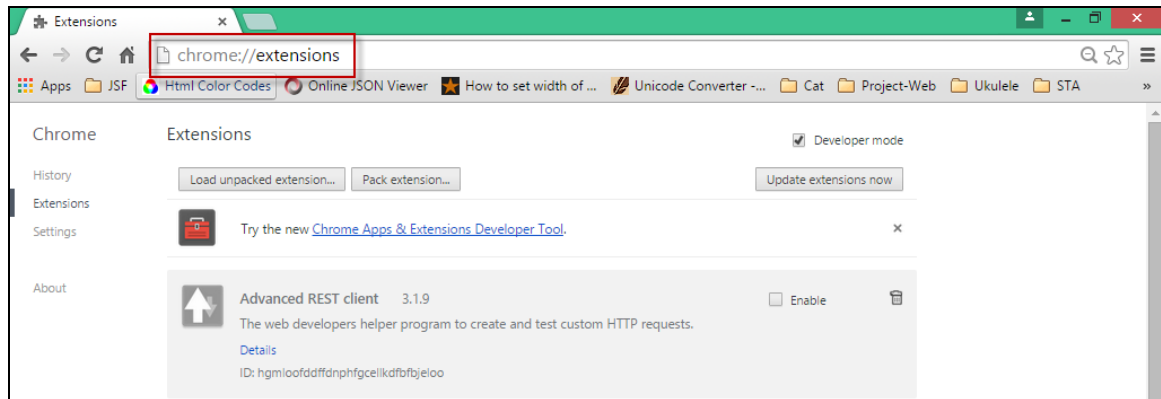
Extensions ×

chrome://extensions

Apps JSF Html Color Codes Online JSON Viewer How to set width of ... Unicode Converter -... Cat Project-Web Ukulele STA »

Chrome

History
Extensions
Settings

About

Extensions

Developer mode

Load unpacked extension... Pack extension... Update extensions now

Try the new Chrome Apps & Extensions Developer Tool. ×

Advanced REST client 3.1.9

Enable

The web developers helper program to create and test custom HTTP requests.

Details

ID: hgmloofddffdnphfgcellkdfbfbjeloo